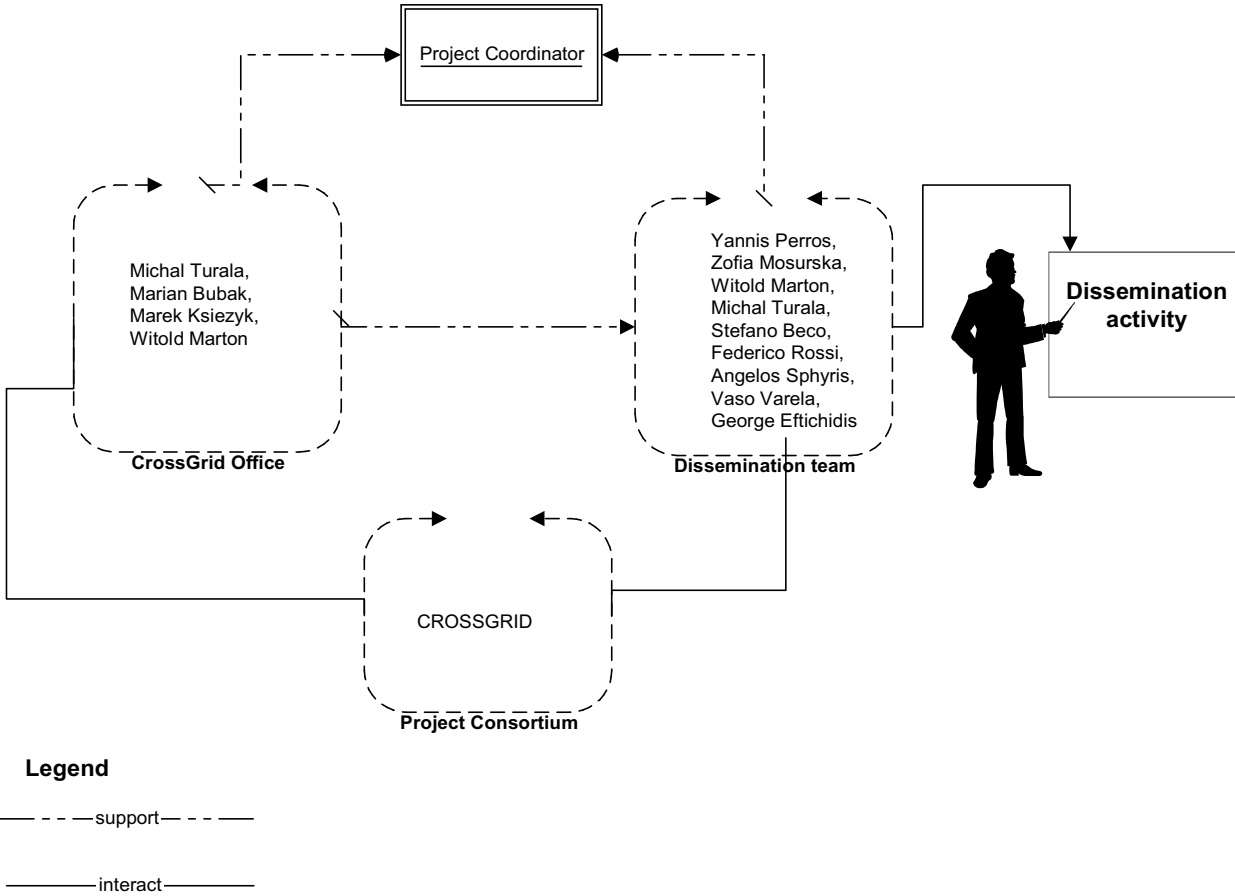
Project Coordinator

Michal Turala,
Marian Bubak,
Marek Ksiezyk,
Witold Marton

CrossGrid Office

Yannis Perros,
Zofia Mosurska,
Witold Marton,
Michal Turala,
Stefano Beco,
Federico Rossi,
Angelos Sphyris,
Vaso Varela,
George Eftichidis

Dissemination team

Dissemination activity

CROSSGRID

Project Consortium

Legend

support

interact